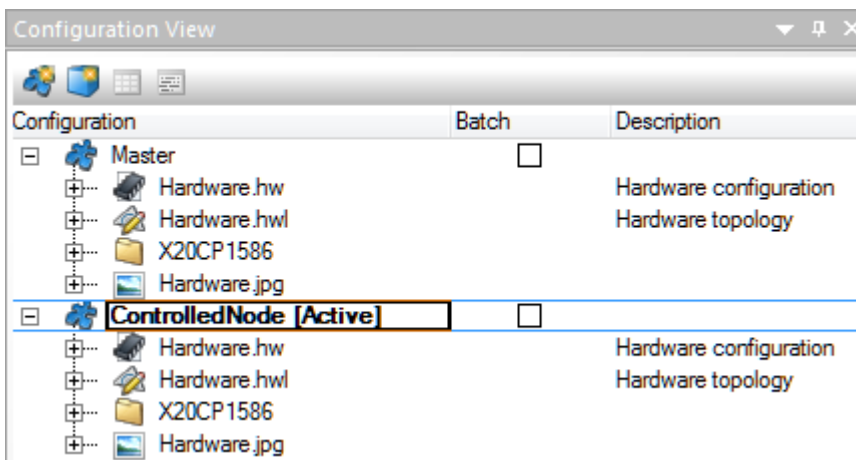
Configuration View

| Configuration | Batch | Description |
|---|---|---|
| Master | ☐ | |
| Hardware.hw | | Hardware configuration |
| Hardware.hwl | | Hardware topology |
| X20CP1586 | | |
| Hardware.jpg | | |
| ControlledNode [Active] | ☐ | |
| Hardware.hw | | Hardware configuration |
| Hardware.hwl | | Hardware topology |
| X20CP1586 | | |
| Hardware.jpg | | |